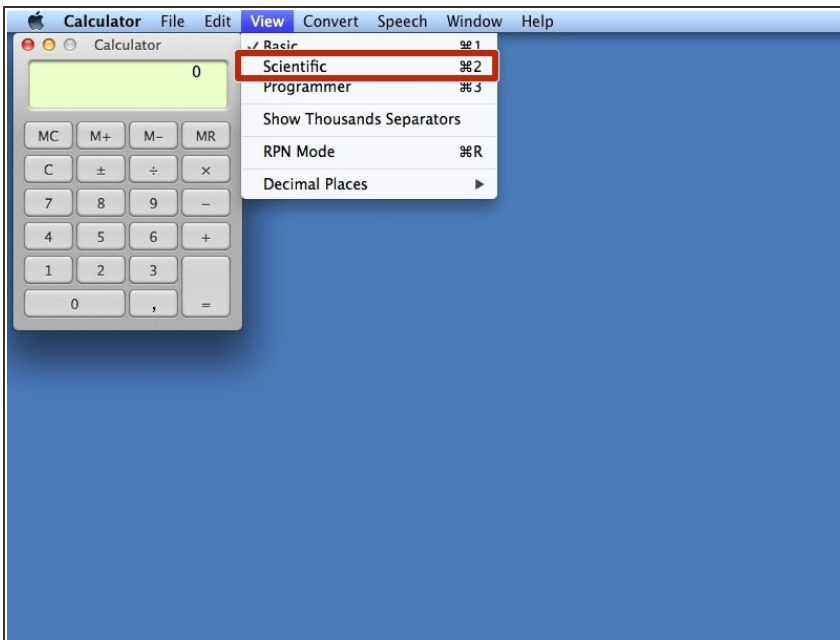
Calculator File Edit View Convert Speech Window Help

Calculator

0

MC M+ M− MR
C ± ÷ ×
7 8 9 −
4 5 6 +
1 2 3
0 , =

✓ Basic ⌘1
Scientific ⌘2
Programmer ⌘3
Show Thousands Separators
RPN Mode ⌘R
Decimal Places ▶